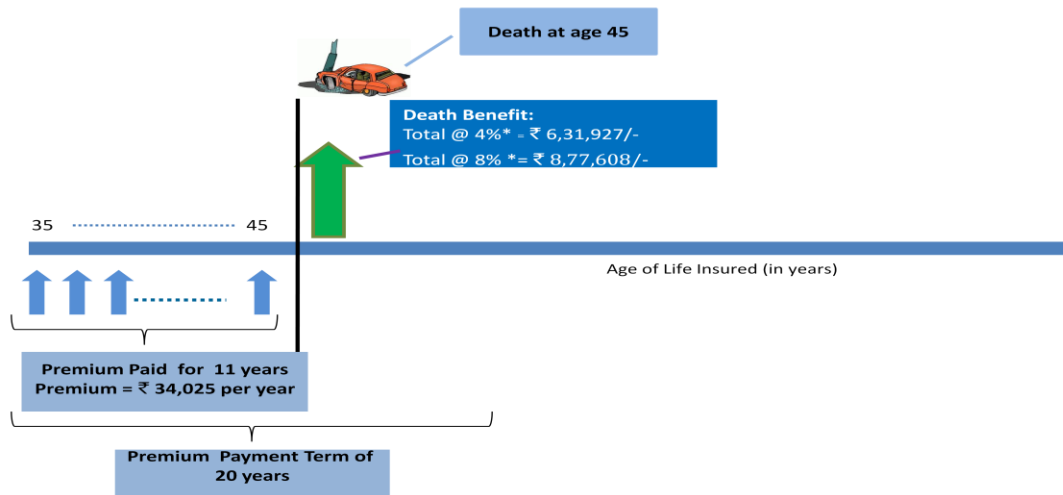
Death at age 45

Death Benefit:
Total @ 4%* = ₹ 6,31,927/-
Total @ 8% *= ₹ 8,77,608/-

35 45

Age of Life Insured (in years)

Premium Paid for 11 years
Premium = ₹ 34,025 per year

Premium Payment Term of 20 years